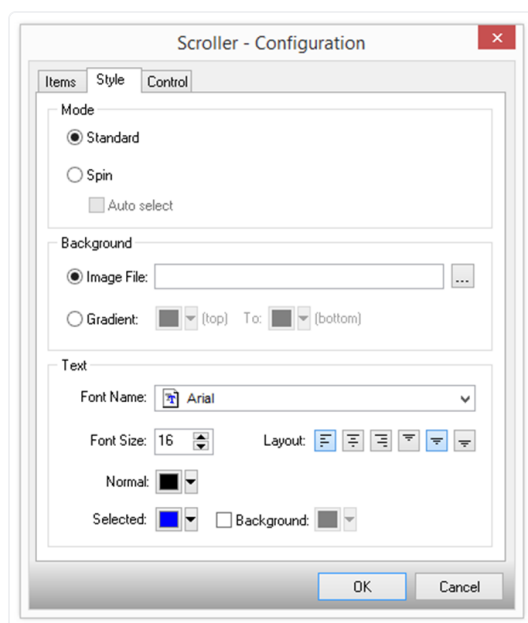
Scroller - Configuration

Items Style Control

Mode

Standard

Spin

Auto select

Background

Image File: ...

Gradient: (top) To: (bottom)

Text

Font Name: Arial

Font Size: 16 Layout:

Normal:

Selected: Background:

OK Cancel